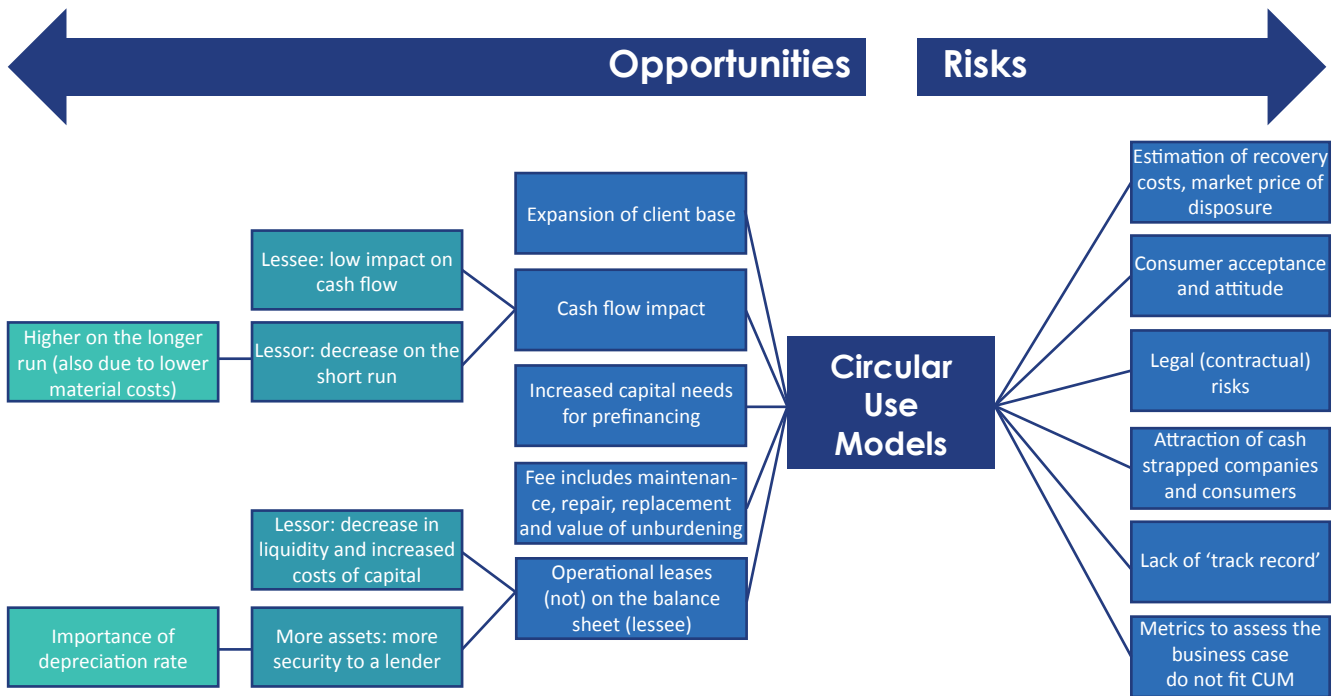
Opportunities

Risks

Expansion of client base

Lessee: low impact on cash flow

Cash flow impact

Higher on the longer run (also due to lower material costs)

Lessor: decrease on the short run

Increased capital needs for prefinancing

Fee includes maintenance, repair, replacement and value of unburdening

Lessor: decrease in liquidity and increased costs of capital

Operational leases (not) on the balance sheet (lessee)

Importance of depreciation rate

More assets: more security to a lender

Circular Use Models

Estimation of recovery costs, market price of disposure

Consumer acceptance and attitude

Legal (contractual) risks

Attraction of cash strapped companies and consumers

Lack of 'track record'

Metrics to assess the business case do not fit CUM